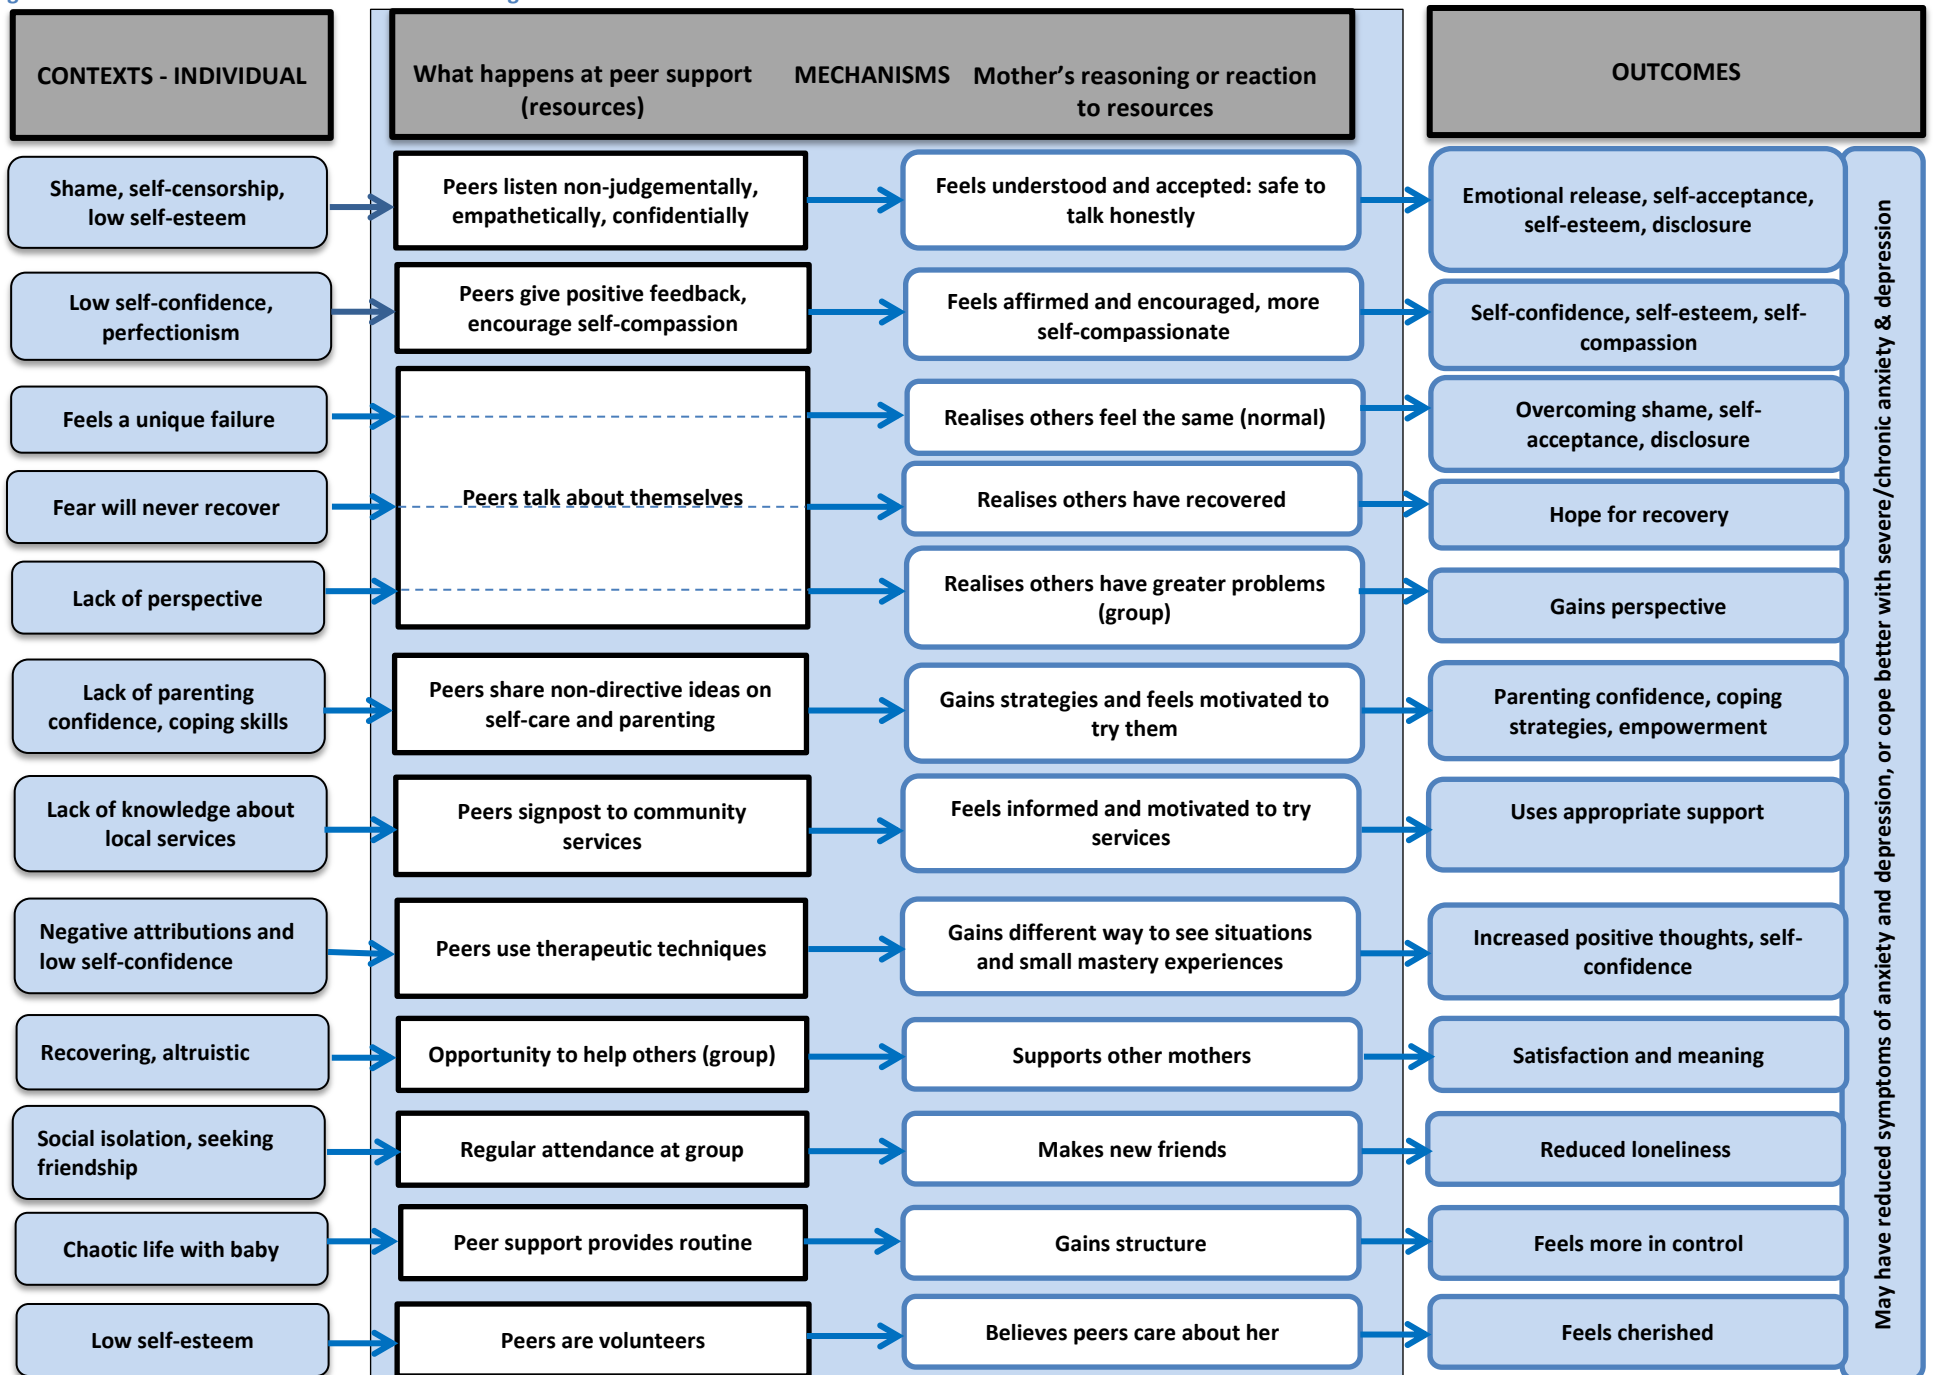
CONTEXTS - INDIVIDUAL

What happens at peer support (resources)

MECHANISMS

Mother's reasoning or reaction to resources

OUTCOMES

Shame, self-censorship, low self-esteem

Peers listen non-judgementally, empathetically, confidentially

Feels understood and accepted: safe to talk honestly

Emotional release, self-acceptance, self-esteem, disclosure

Low self-confidence, perfectionism

Peers give positive feedback, encourage self-compassion

Feels affirmed and encouraged, more self-compassionate

Self-confidence, self-esteem, self-compassion

Feels a unique failure

Peers talk about themselves

Realises others feel the same (normal)

Overcoming shame, self-acceptance, disclosure

Fear will never recover

Realises others have recovered

Hope for recovery

Lack of perspective

Realises others have greater problems (group)

Gains perspective

Lack of parenting confidence, coping skills

Peers share non-directive ideas on self-care and parenting

Gains strategies and feels motivated to try them

Parenting confidence, coping strategies, empowerment

Lack of knowledge about local services

Peers signpost to community services

Feels informed and motivated to try services

Uses appropriate support

Negative attributions and low self-confidence

Peers use therapeutic techniques

Gains different way to see situations and small mastery experiences

Increased positive thoughts, self-confidence

Recovering, altruistic

Opportunity to help others (group)

Supports other mothers

Satisfaction and meaning

Social isolation, seeking friendship

Regular attendance at group

Makes new friends

Reduced loneliness

Chaotic life with baby

Peer support provides routine

Gains structure

Feels more in control

Low self-esteem

Peers are volunteers

Believes peers care about her

Feels cherished

May have reduced symptoms of anxiety and depression, or cope better with severe/chronic anxiety & depression